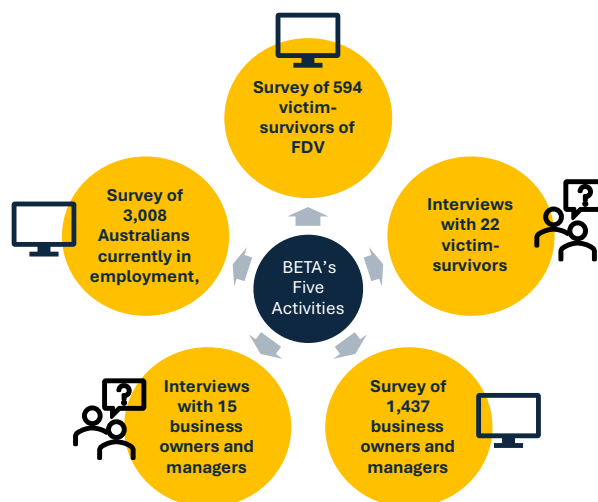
BETA's Five Activities

Survey of 594 victim-survivors of FDV

Interviews with 22 victim-survivors

Survey of 1,437 business owners and managers

Interviews with 15 business owners and managers

Survey of 3,008 Australians currently in employment,